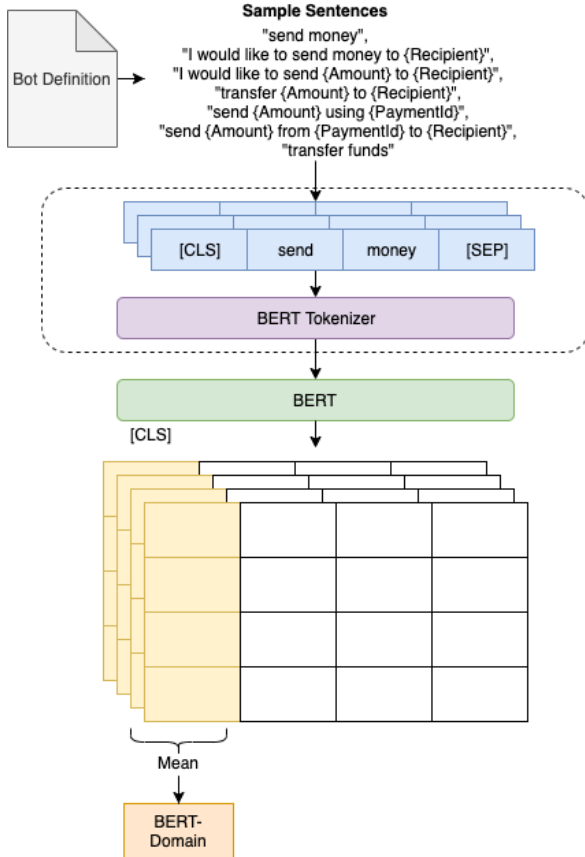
Bot Definition

**Sample Sentences**
"send money",
"I would like to send money to {Recipient}",
"I would like to send {Amount} to {Recipient}",
"transfer {Amount} to {Recipient}",
"send {Amount} using {PaymentId}",
"send {Amount} from {PaymentId} to {Recipient}",
"transfer funds"

[CLS] send money [SEP]

BERT Tokenizer

BERT

[CLS]

Mean

BERT-Domain